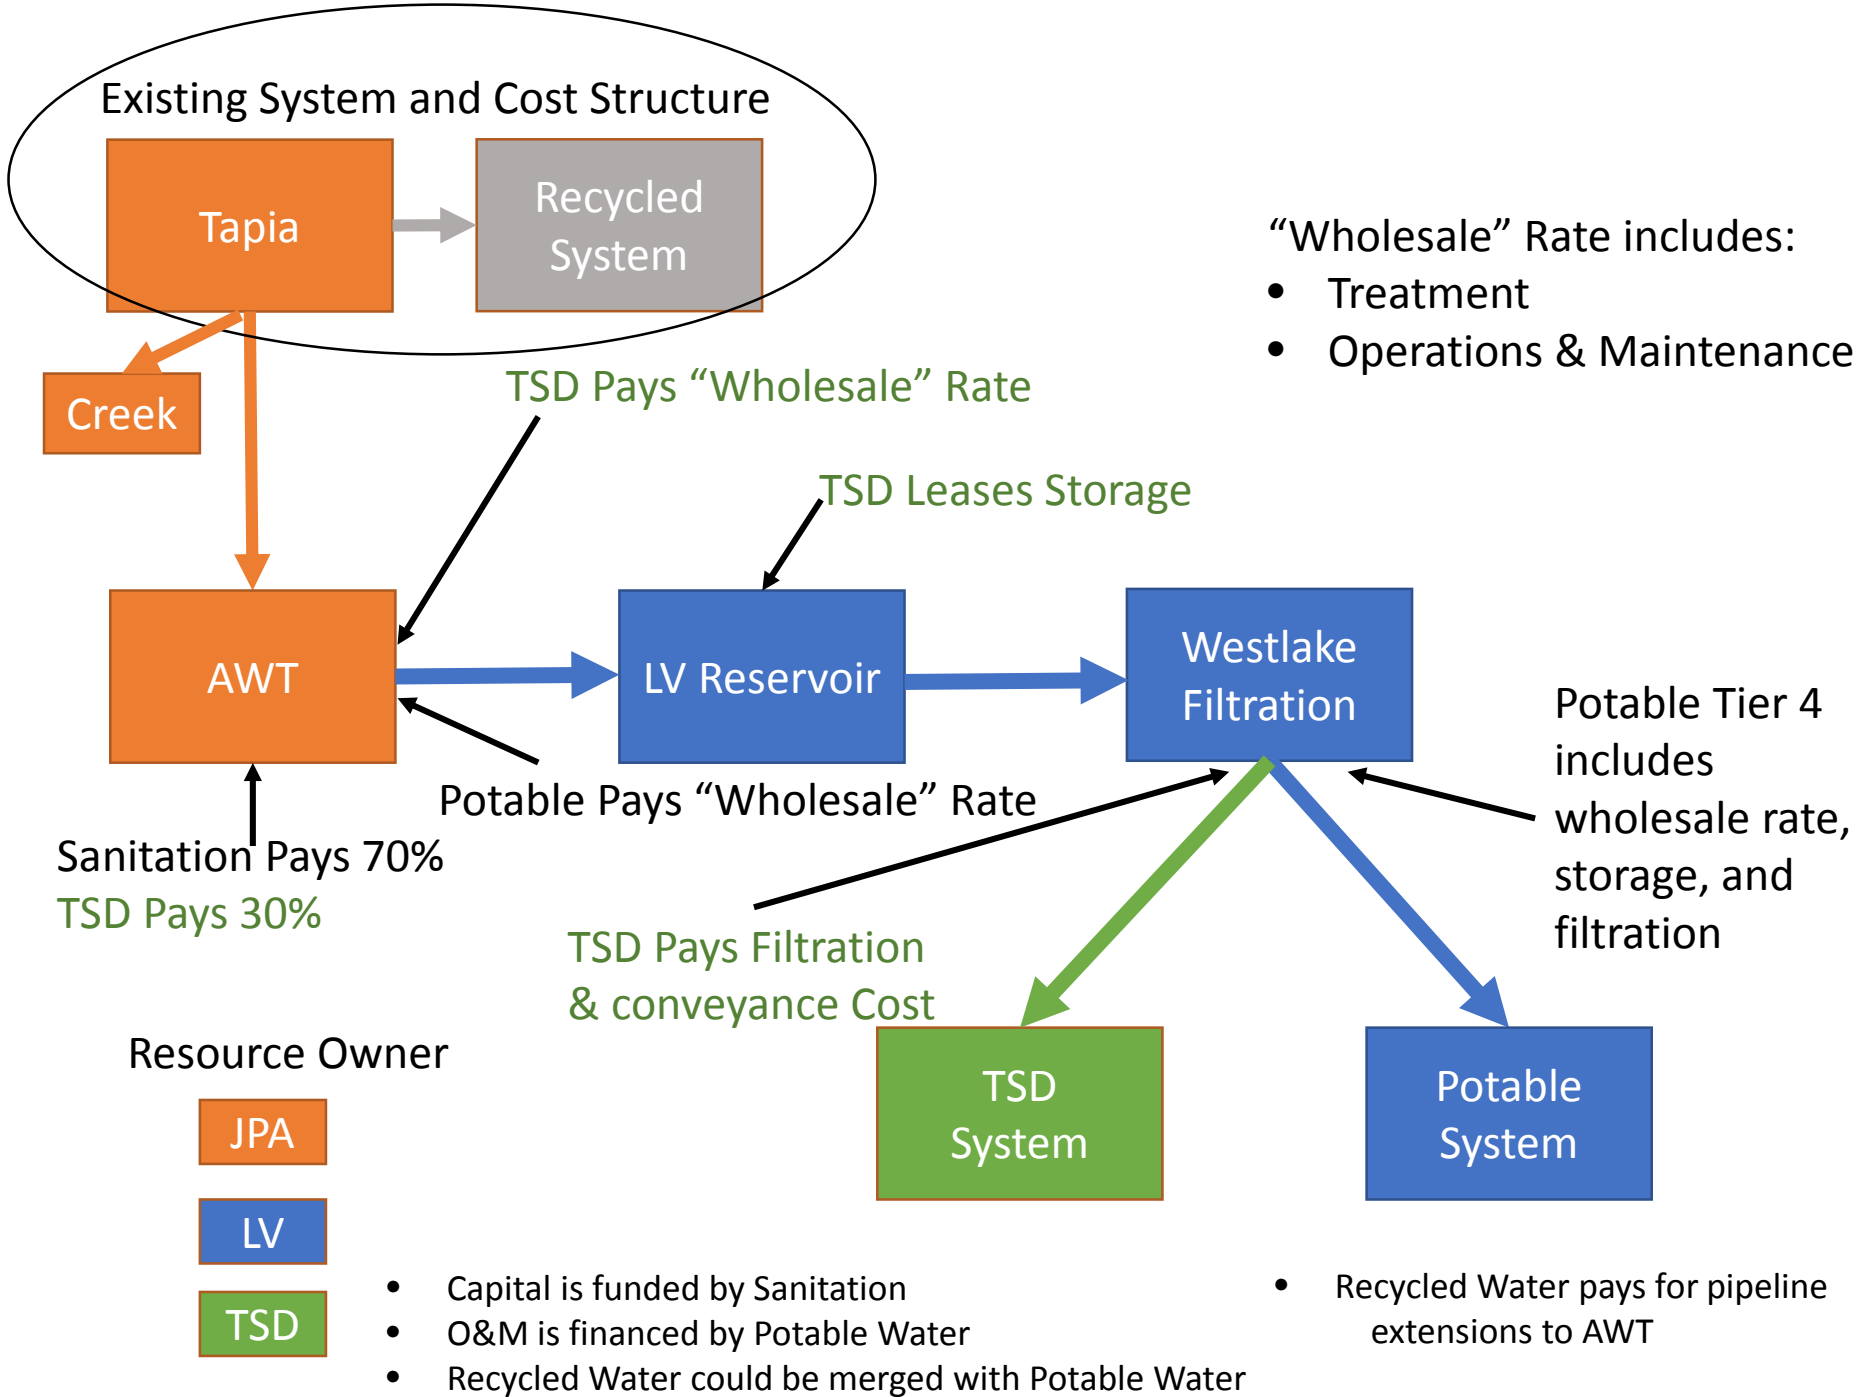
Existing System and Cost Structure

Tapia

Recycled System

"Wholesale" Rate includes:
- Treatment
- Operations & Maintenance

Creek

TSD Pays "Wholesale" Rate

TSD Leases Storage

AWT

LV Reservoir

Westlake Filtration

Potable Tier 4 includes wholesale rate, storage, and filtration

Potable Pays "Wholesale" Rate

Sanitation Pays 70%
TSD Pays 30%

TSD Pays Filtration & conveyance Cost

Resource Owner

JPA

LV

TSD

TSD System

Potable System

- Capital is funded by Sanitation
- O&M is financed by Potable Water
- Recycled Water could be merged with Potable Water

- Recycled Water pays for pipeline extensions to AWT